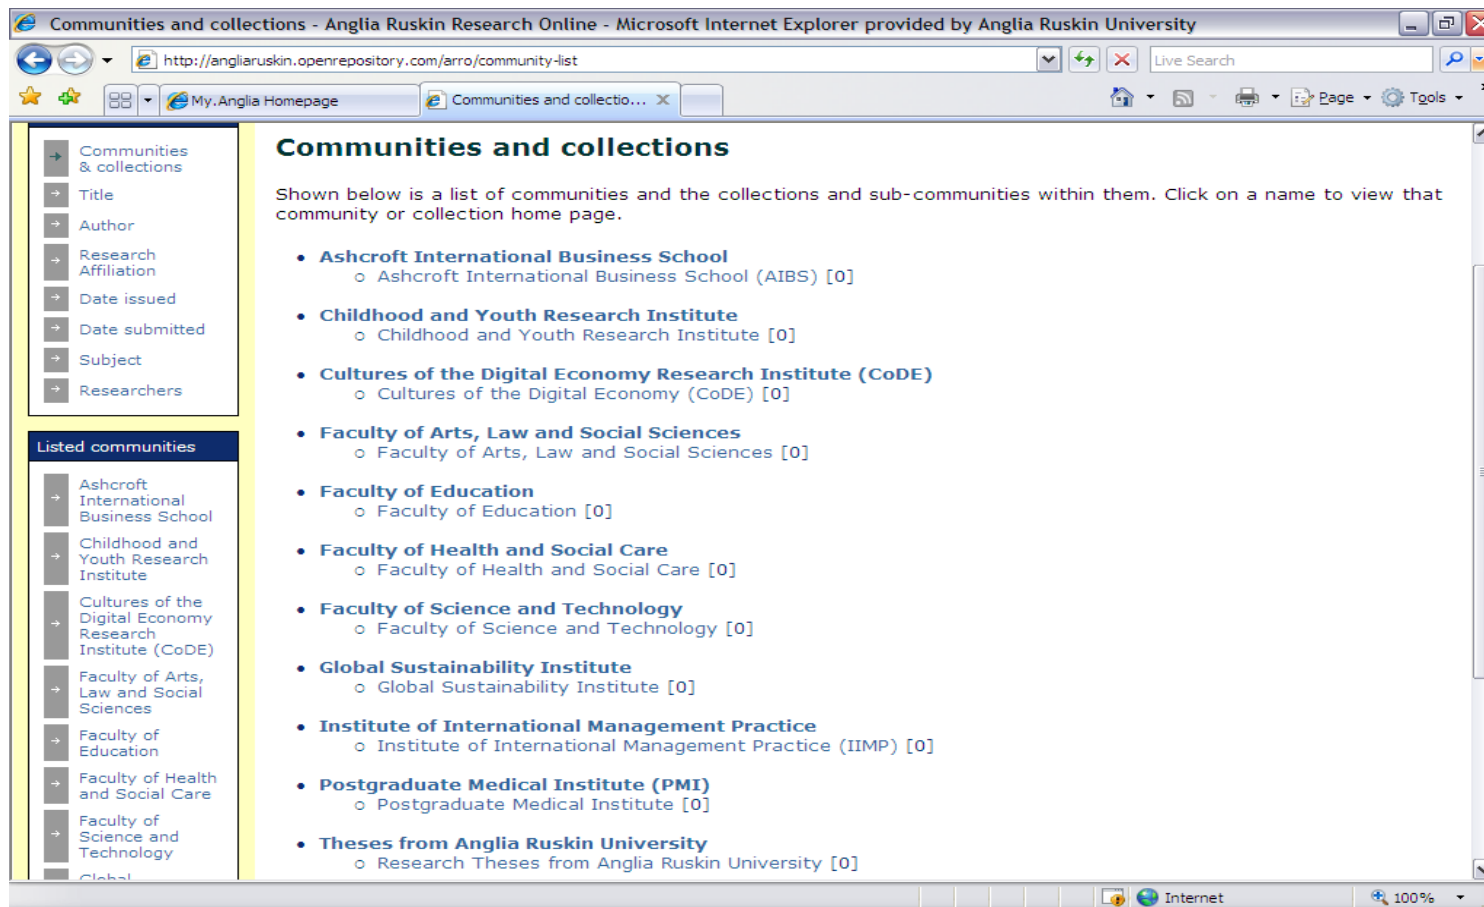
Communities and collections - Anglia Ruskin Research Online - Microsoft Internet Explorer provided by Anglia Ruskin University

http://angliaruskin.openrepository.com/arro/community-list

Live Search

My.Anglia Homepage

Communities and collectio...

Page

Tools

Communities & collections

Title

Author

Research Affiliation

Date issued

Date submitted

Subject

Researchers

Listed communities

Ashcroft International Business School

Childhood and Youth Research Institute

Cultures of the Digital Economy Research Institute (CoDE)

Faculty of Arts, Law and Social Sciences

Faculty of Education

Faculty of Health and Social Care

Faculty of Science and Technology

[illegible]

Communities and collections

Shown below is a list of communities and the collections and sub-communities within them. Click on a name to view that community or collection home page.

- Ashcroft International Business School
  - Ashcroft International Business School (AIBS) [0]
- Childhood and Youth Research Institute
  - Childhood and Youth Research Institute [0]
- Cultures of the Digital Economy Research Institute (CoDE)
  - Cultures of the Digital Economy (CoDE) [0]
- Faculty of Arts, Law and Social Sciences
  - Faculty of Arts, Law and Social Sciences [0]
- Faculty of Education
  - Faculty of Education [0]
- Faculty of Health and Social Care
  - Faculty of Health and Social Care [0]
- Faculty of Science and Technology
  - Faculty of Science and Technology [0]
- Global Sustainability Institute
  - Global Sustainability Institute [0]
- Institute of International Management Practice
  - Institute of International Management Practice (IIMP) [0]
- Postgraduate Medical Institute (PMI)
  - Postgraduate Medical Institute [0]
- Theses from Anglia Ruskin University
  - Research Theses from Anglia Ruskin University [0]

Internet

100%